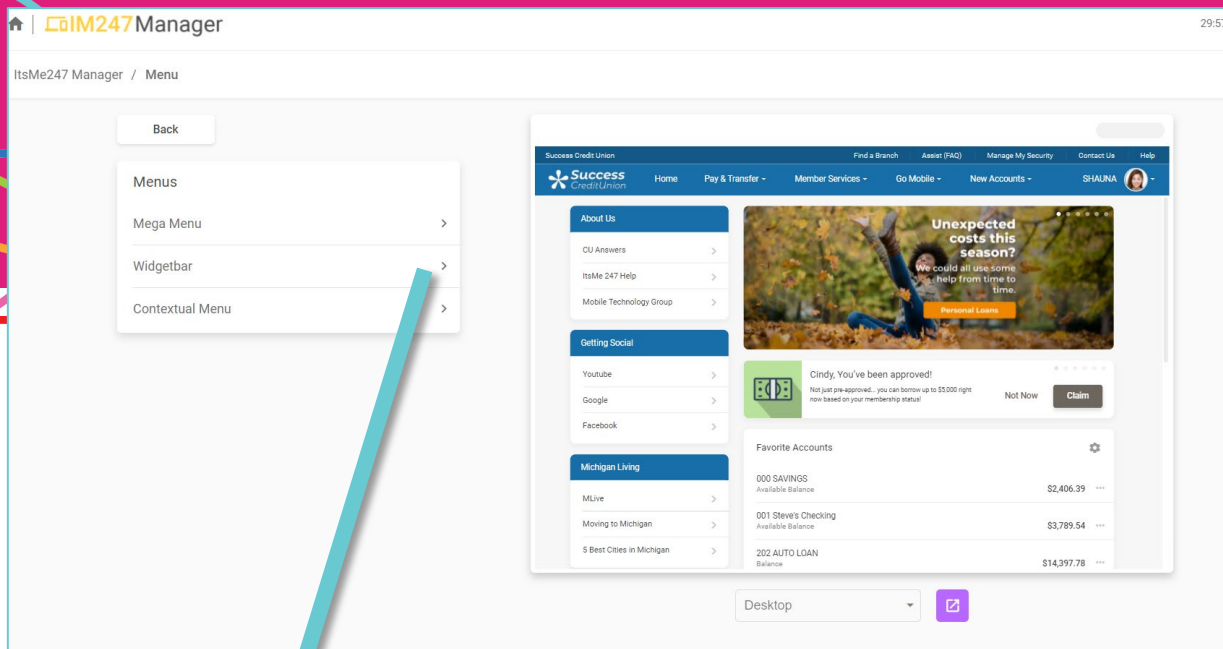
IM247Manager

29:57

ItsMe247 Manager / Menu

Back

Menus

Mega Menu

Widgetbar

Contextual Menu

Success Credit Union

Find a Branch Assist (FAQ) Manage My Security Contact Us Help

Success CreditUnion

Home Pay & Transfer Member Services Go Mobile New Accounts SHAUNA

About Us

CU Answers

ItsMe 247 Help

Mobile Technology Group

Getting Social

Youtube

Google

Facebook

Michigan Living

MLive

Moving to Michigan

5 Best Cities in Michigan

Unexpected costs this season?

We could all use some help from time to time.

Personal Loans

Cindy, You've been approved!

Not just pre-approved... you can borrow up to $5,000 right now based on your membership status!

Not Now

Claim

Favorite Accounts

000 SAVINGS
Available Balance
$2,406.39

001 Steve's Checking
Available Balance
$3,789.54

202 AUTO LOAN
Balance
$14,397.78

Desktop